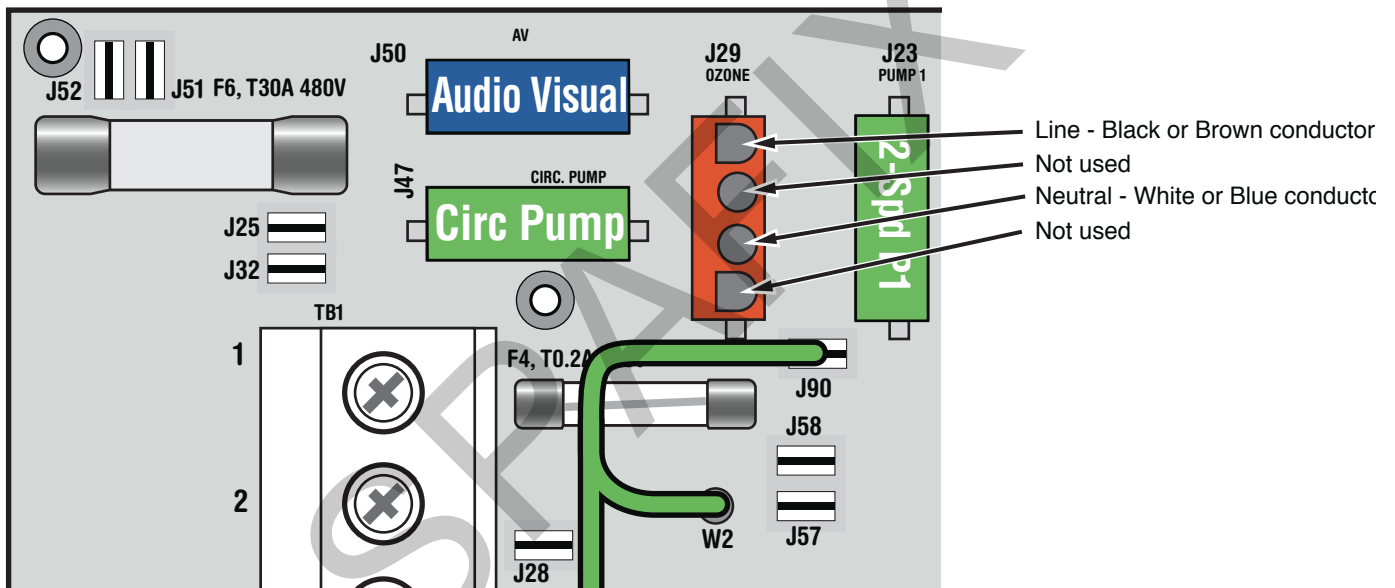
J52 J51 F6, T30A 480V

AV
J50 Audio Visual

J29 OZONE

J23 PUMP 1

2-Spd P1

J47 CIRC. PUMP Circ Pump

J25
J32

TB1
1
2

F4, T0.2A

J90
J58
J57
W2
J28

Line - Black or Brown conductor
Not used
Neutral - White or Blue conducto
Not used

SPA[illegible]